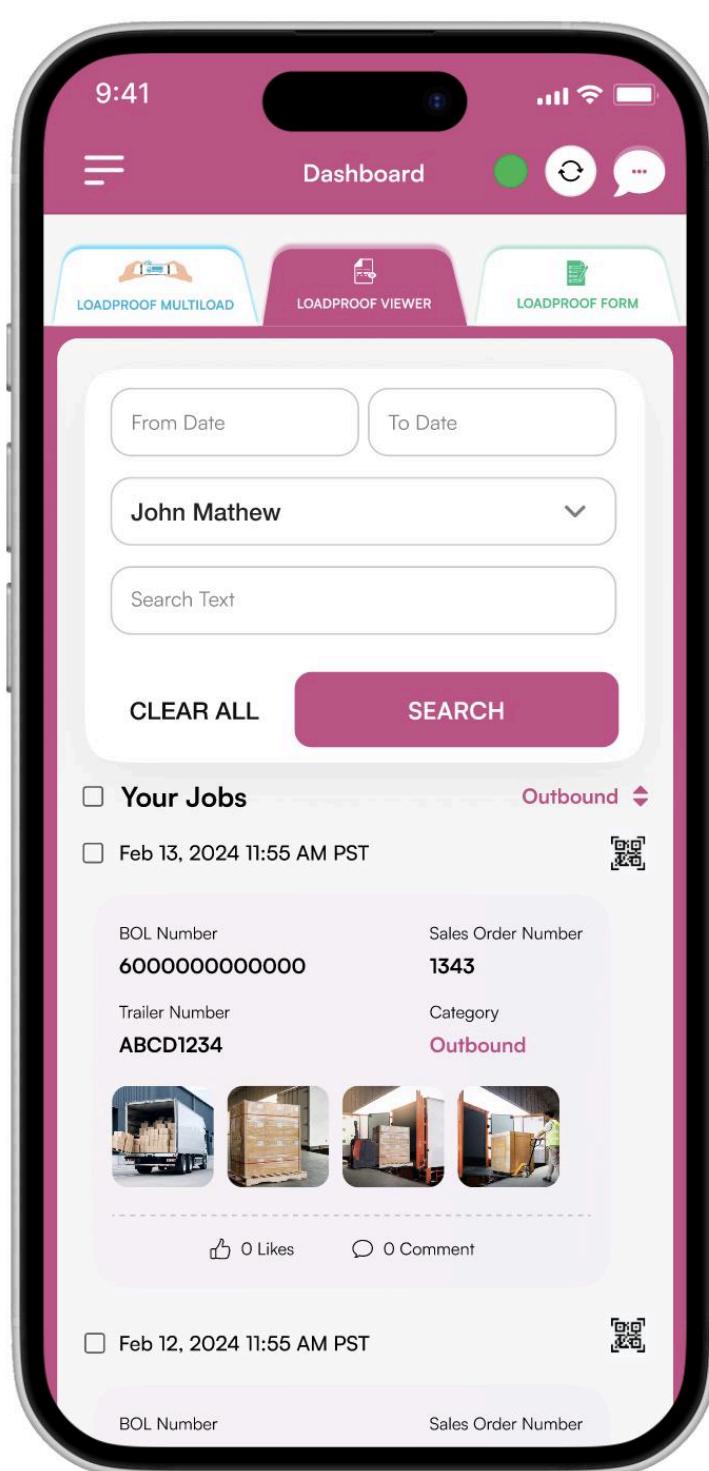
9:41

Dashboard

LOADPROOF MULTILOAD

LOADPROOF VIEWER

LOADPROOF FORM

From Date

To Date

John Mathew

Search Text

CLEAR ALL

SEARCH

Your Jobs

Outbound

Feb 13, 2024 11:55 AM PST

BOL Number
6000000000000

Sales Order Number
1343

Trailer Number
ABCD1234

Category
Outbound

0 Likes

0 Comment

Feb 12, 2024 11:55 AM PST

BOL Number

Sales Order Number